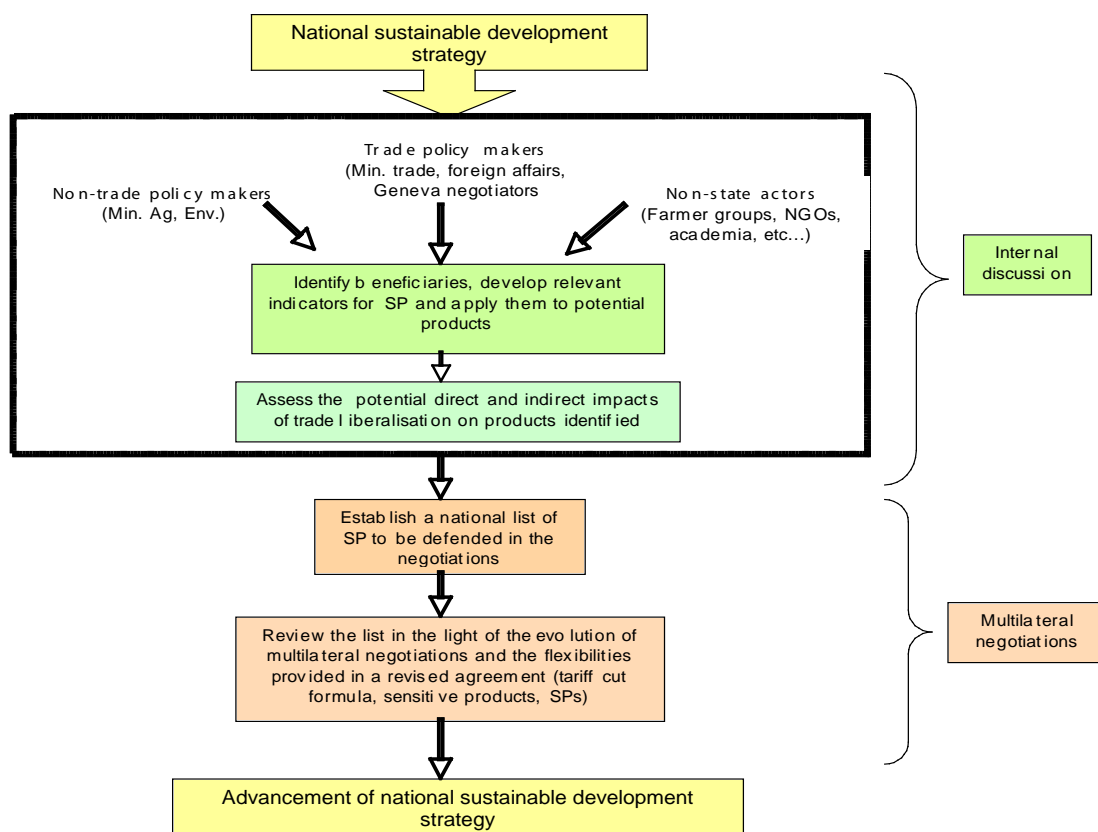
National sustainable development strategy

Trade policy makers (Min. trade, foreign affairs, Geneva negotiators

Non-trade policy makers (Min. Ag, Env.)

Non-state actors (Farmer groups, NGOs, academia, etc...)

Identify beneficiaries, develop relevant indicators for SP and apply them to potential products

Assess the potential direct and indirect impacts of trade liberalisation on products identified

Internal discussion

Establish a national list of SP to be defended in the negotiations

Review the list in the light of the evolution of multilateral negotiations and the flexibilities provided in a revised agreement (tariff cut formula, sensitive products, SPs)

Multilateral negotiations

Advancement of national sustainable development strategy